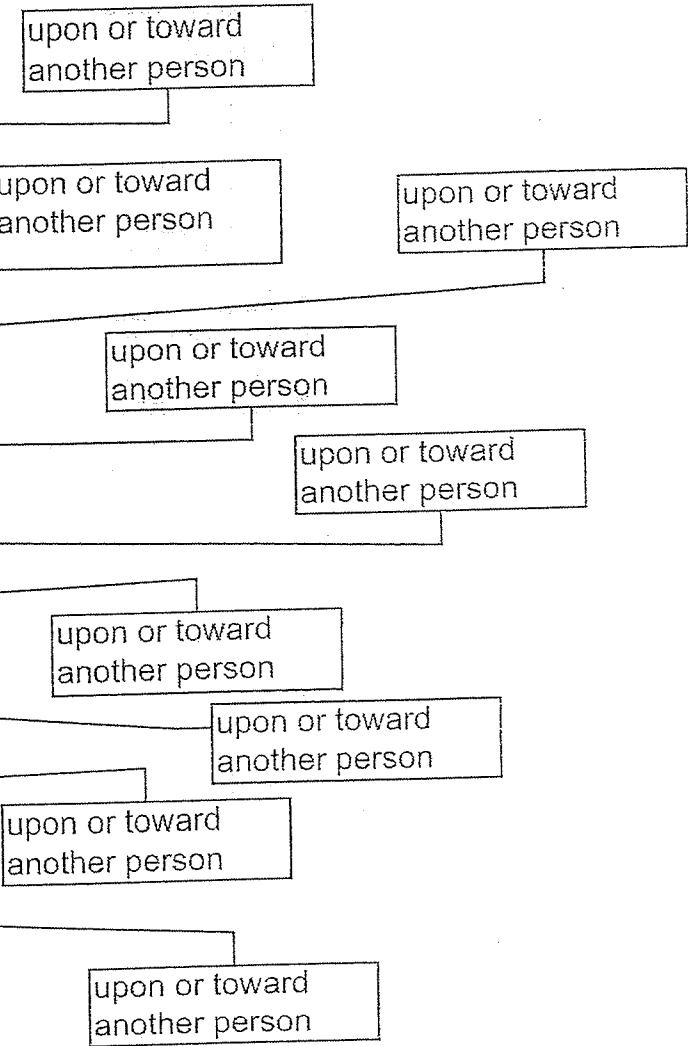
upon or toward another person

upon or toward another person

upon or toward another person

upon or toward another person

upon or toward another person

upon or toward another person

upon or toward another person

upon or toward another person

upon or toward another person